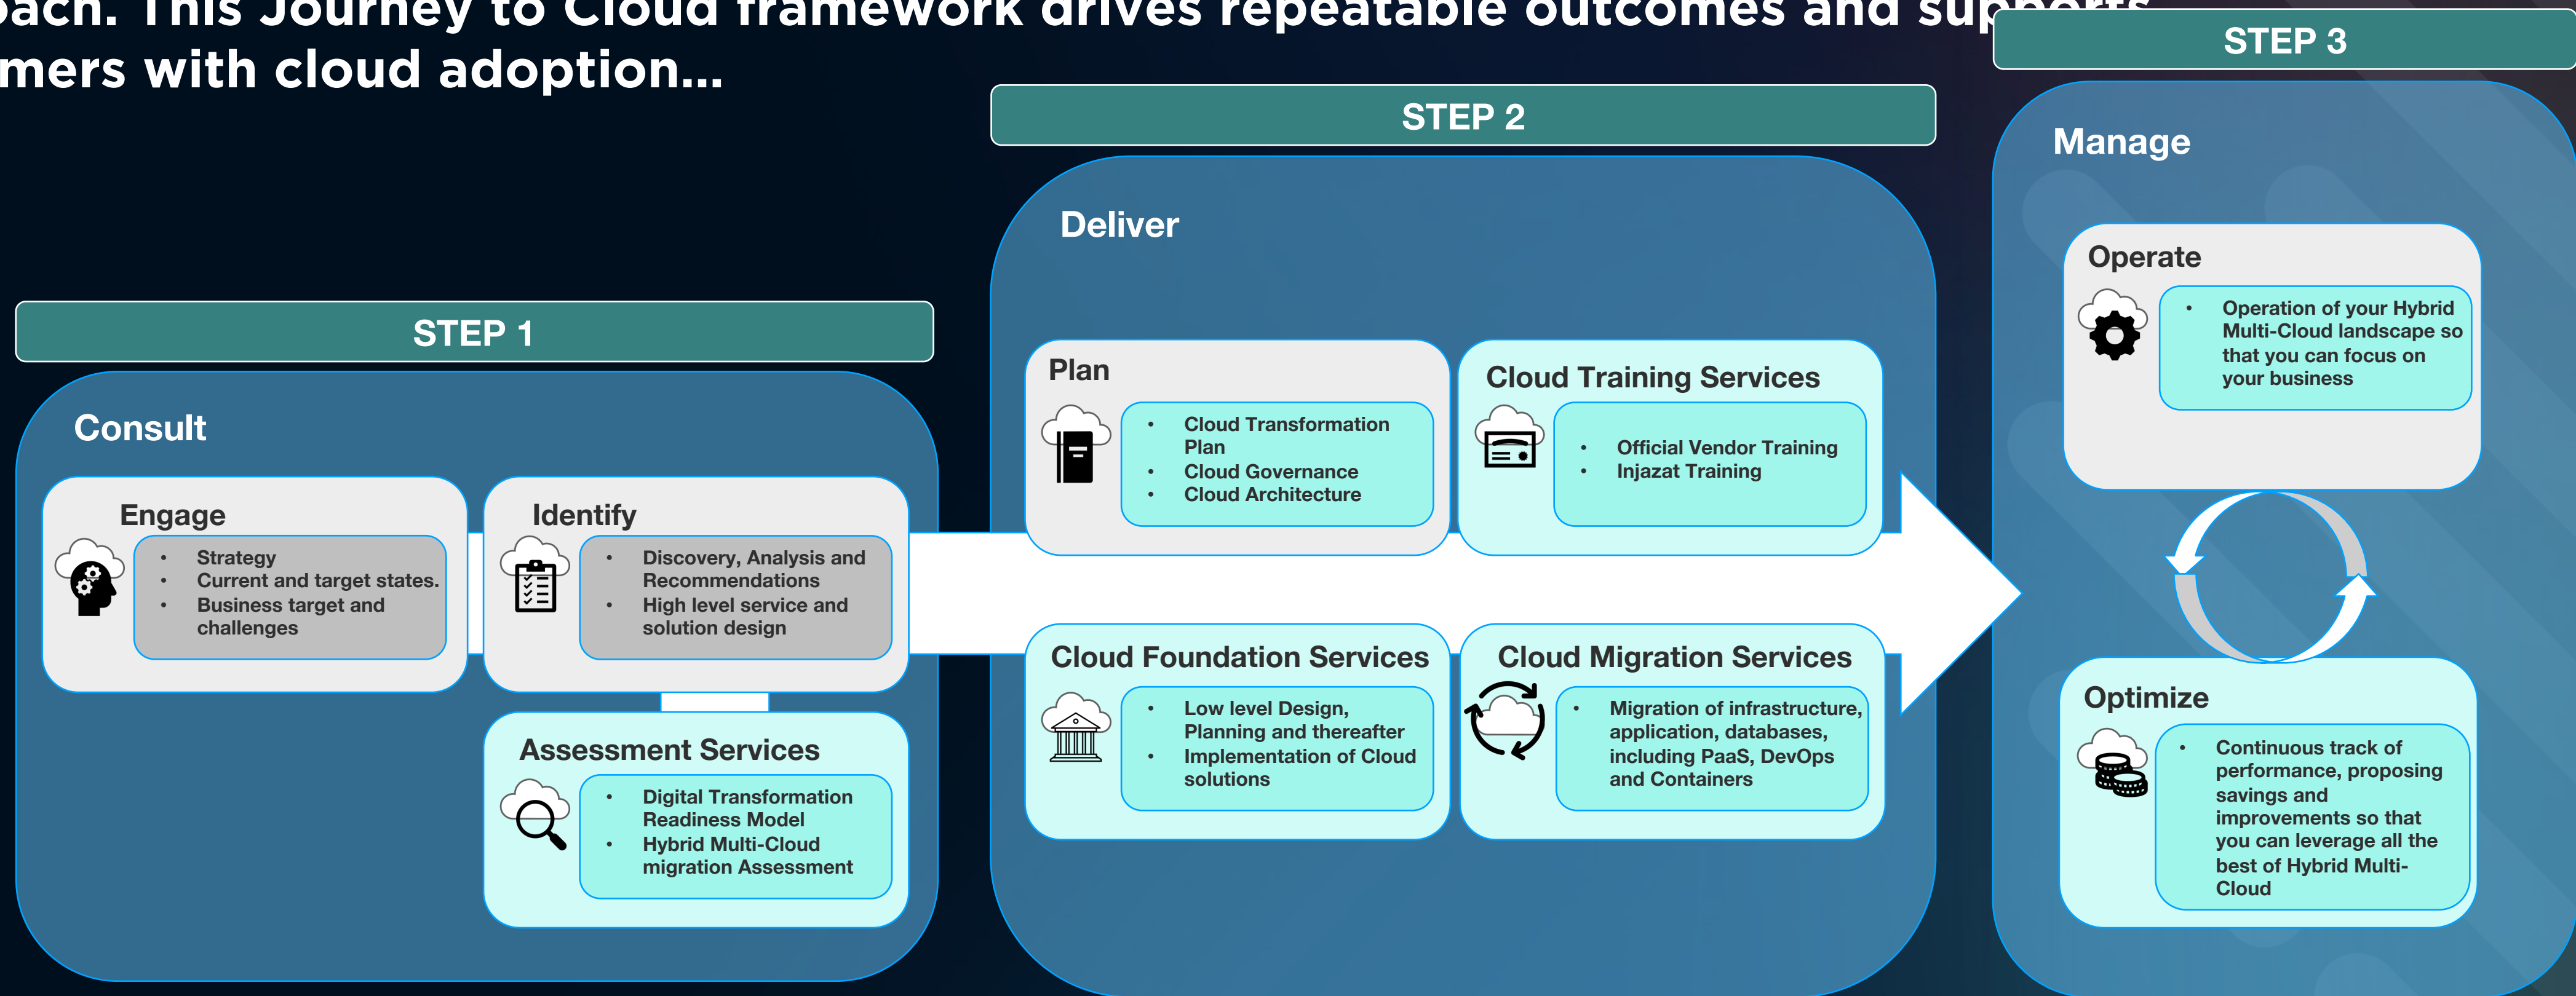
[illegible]ach. This Journey to Cloud framework drives repeatable outcomes and su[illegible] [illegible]mers with cloud adoption...

STEP 1

Consult

Engage
- Strategy
- Current and target states.
- Business target and challenges

Identify
- Discovery, Analysis and Recommendations
- High level service and solution design

Assessment Services
- Digital Transformation Readiness Model
- Hybrid Multi-Cloud migration Assessment

STEP 2

Deliver

Plan
- Cloud Transformation Plan
- Cloud Governance
- Cloud Architecture

Cloud Training Services
- Official Vendor Training
- Injazat Training

Cloud Foundation Services
- Low level Design, Planning and thereafter
- Implementation of Cloud solutions

Cloud Migration Services
- Migration of infrastructure, application, databases, including PaaS, DevOps and Containers

STEP 3

Manage

Operate
- Operation of your Hybrid Multi-Cloud landscape so that you can focus on your business

Optimize
- Continuous track of performance, proposing savings and improvements so that you can leverage all the best of Hybrid Multi-Cloud